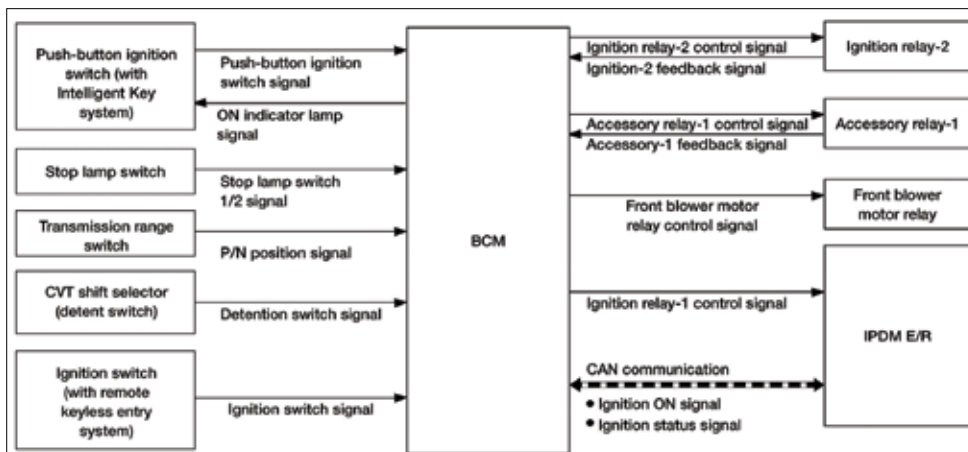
Push-button ignition switch (with Intelligent Key system)

Push-button ignition switch signal

ON indicator lamp signal

Stop lamp switch

Stop lamp switch 1/2 signal

Transmission range switch

P/N position signal

CVT shift selector (detent switch)

Detention switch signal

Ignition switch (with remote keyless entry system)

Ignition switch signal

BCM

Ignition relay-2 control signal

Ignition-2 feedback signal

Ignition relay-2

Accessory relay-1 control signal

Accessory-1 feedback signal

Accessory relay-1

Front blower motor relay control signal

Front blower motor relay

Ignition relay-1 control signal

IPDM E/R

CAN communication

• Ignition ON signal

• Ignition status signal